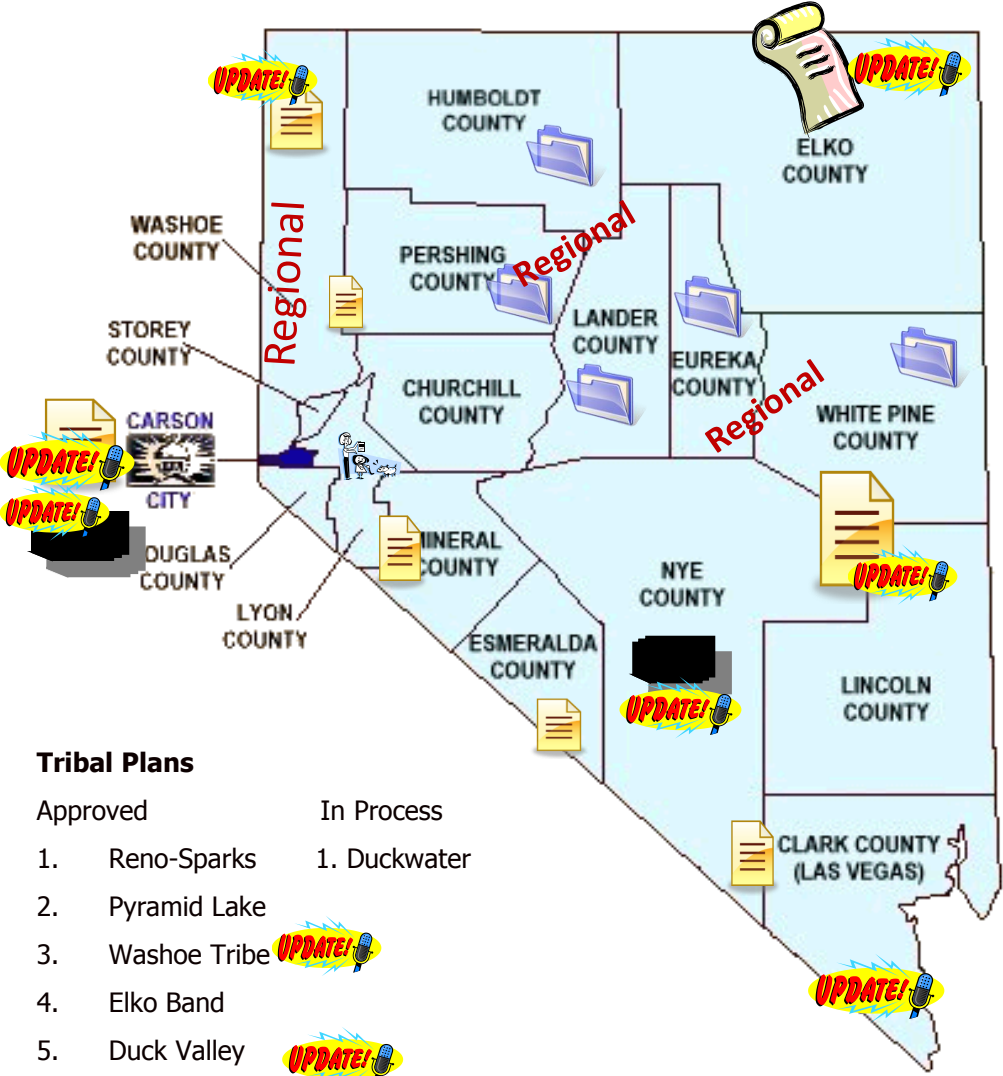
UPDATE!

HUMBOLDT COUNTY

UPDATE!

ELKO COUNTY

WASHOE COUNTY

Regional

PERSHING COUNTY

Regional

STOREY COUNTY

LANDER COUNTY

EUREKA COUNTY

Regional

WHITE PINE COUNTY

CHURCHILL COUNTY

CARSON CITY

UPDATE!

UPDATE!

DOUGLAS COUNTY

MINERAL COUNTY

NYE COUNTY

UPDATE!

LYON COUNTY

ESMERALDA COUNTY

UPDATE!

LINCOLN COUNTY

**Tribal Plans**

Approved

1. Reno-Sparks
2. Pyramid Lake
3. Washoe Tribe UPDATE!
4. Elko Band
5. Duck Valley UPDATE!

In Process

1. Duckwater

CLARK COUNTY (LAS VEGAS)

UPDATE!